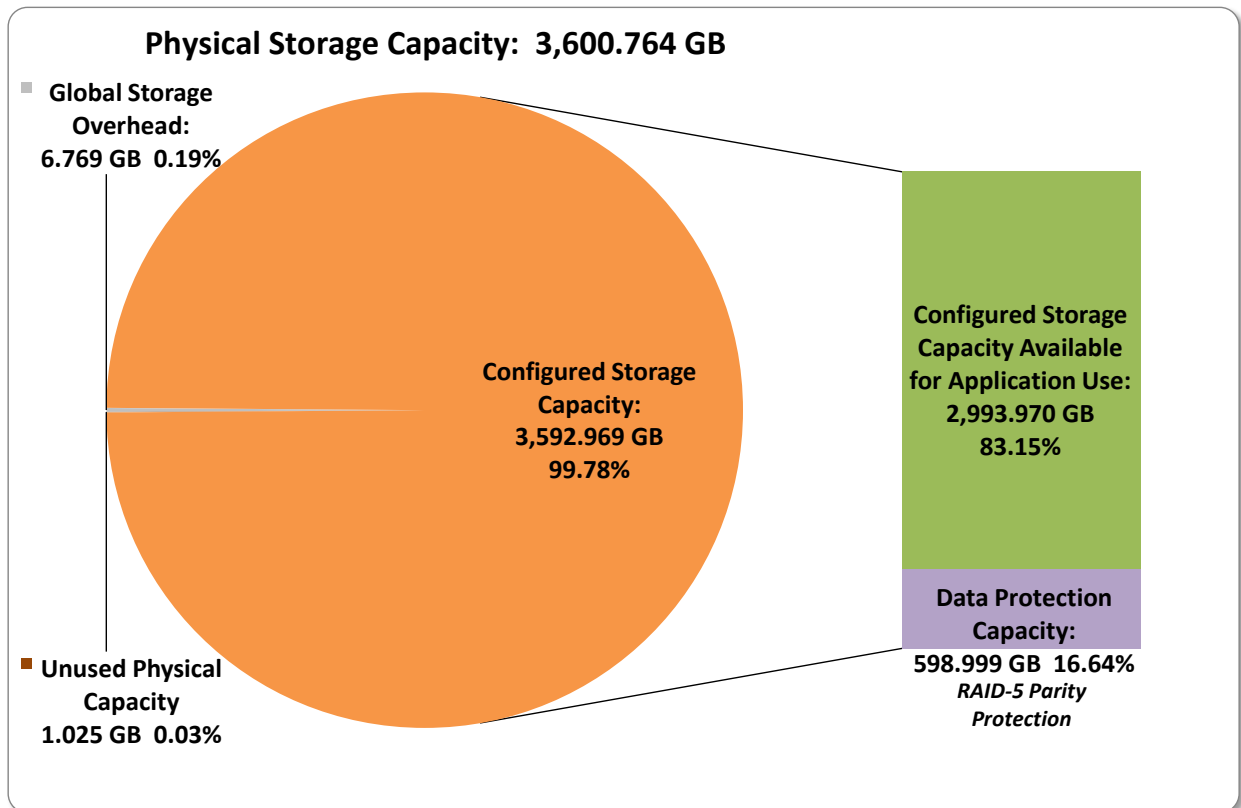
Physical Storage Capacity: 3,600.764 GB

Global Storage Overhead: 6.769 GB 0.19%

Configured Storage Capacity: 3,592.969 GB 99.78%

Configured Storage Capacity Available for Application Use: 2,993.970 GB 83.15%

Data Protection Capacity: 598.999 GB 16.64%
*RAID-5 Parity Protection*

Unused Physical Capacity 1.025 GB 0.03%